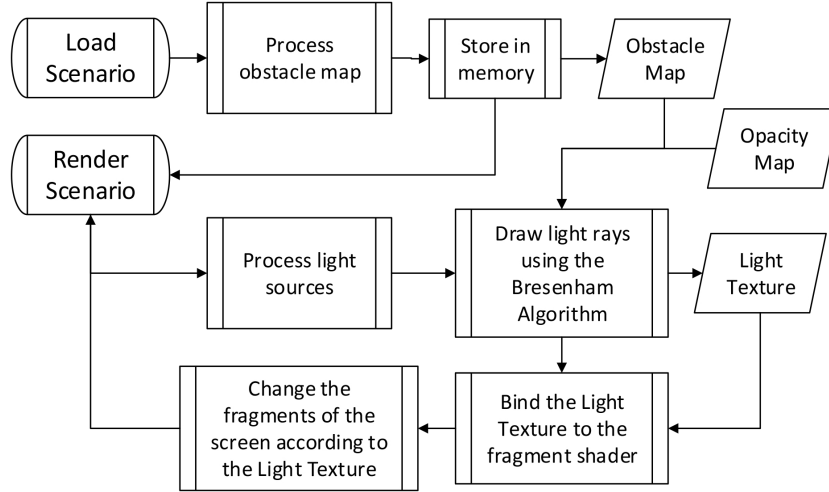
Load Scenario

Process obstacle map

Store in memory

Obstacle Map

Opacity Map

Render Scenario

Process light sources

Draw light rays using the Bresenham Algorithm

Light Texture

Change the fragments of the screen according to the Light Texture

Bind the Light Texture to the fragment shader